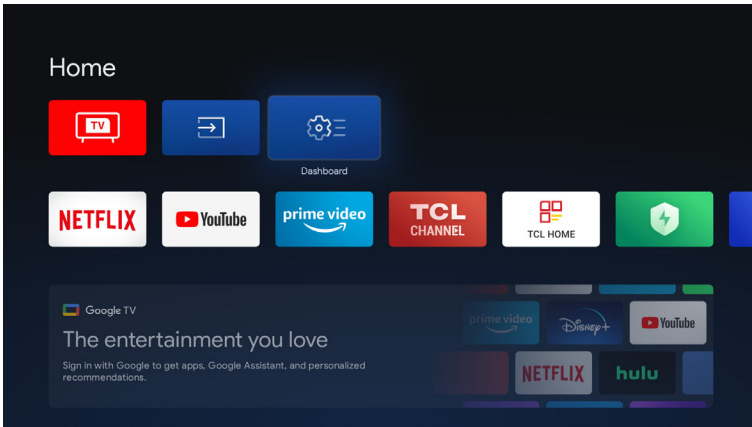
Home

TV

Dashboard

NETFLIX

YouTube

prime video

TCL CHANNEL

TCL HOME

Google TV

The entertainment you love

Sign in with Google to get apps, Google Assistant, and personalized recommendations.

prime video

Disney+

YouTube

NETFLIX

hulu